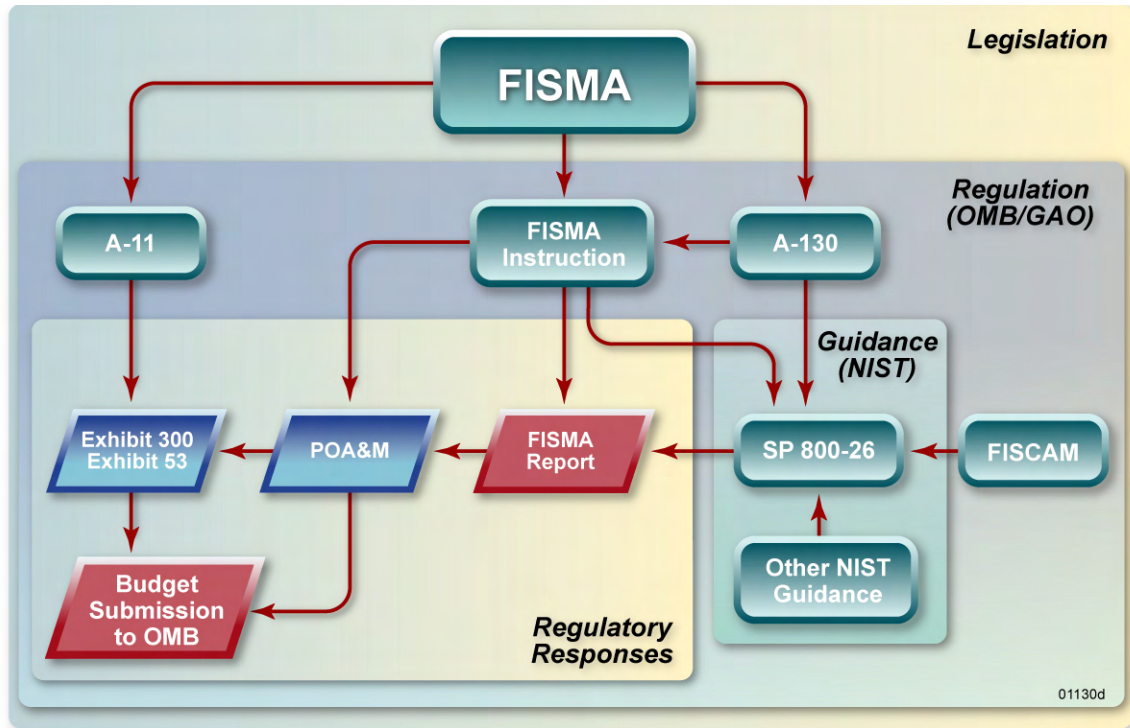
Legislation

FISMA

Regulation (OMB/GAO)

A-11

FISMA Instruction

A-130

Guidance (NIST)

Exhibit 300
Exhibit 53

POA&M

FISMA Report

SP 800-26

FISCAM

Budget Submission to OMB

Other NIST Guidance

Regulatory Responses

01130d